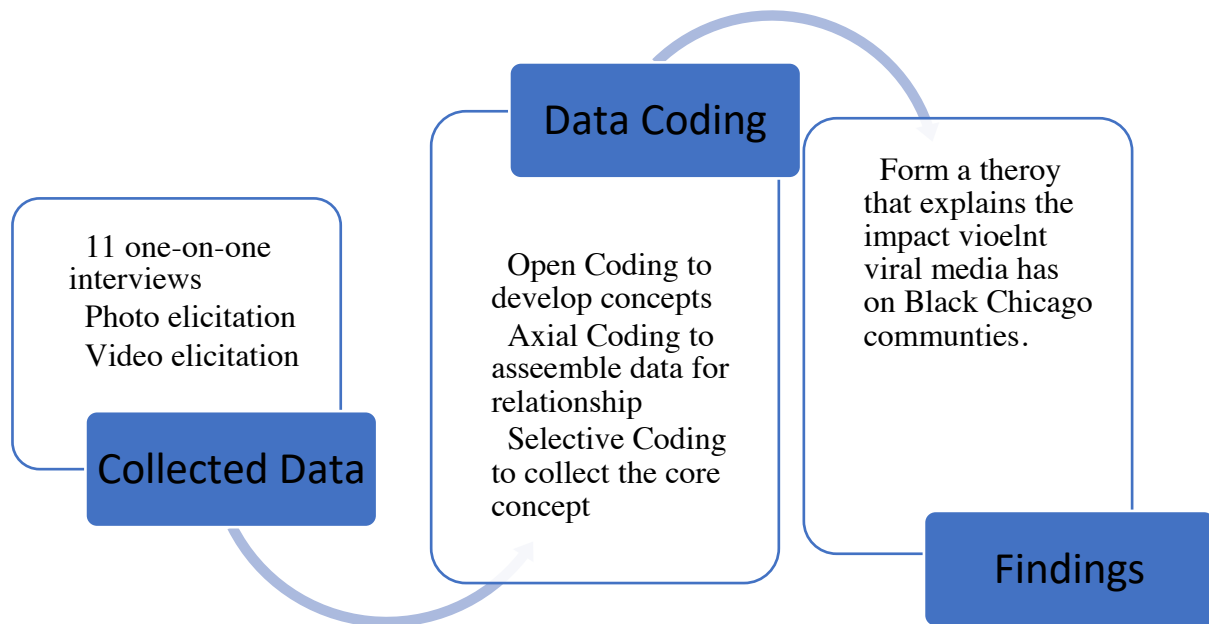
11 one-on-one interviews
Photo elicitation
Video elicitation

Collected Data

Data Coding

Open Coding to develop concepts
Axial Coding to asseemble data for relationship
Selective Coding to collect the core concept

Form a theroy that explains the impact vioelnt viral media has on Black Chicago communties.

Findings